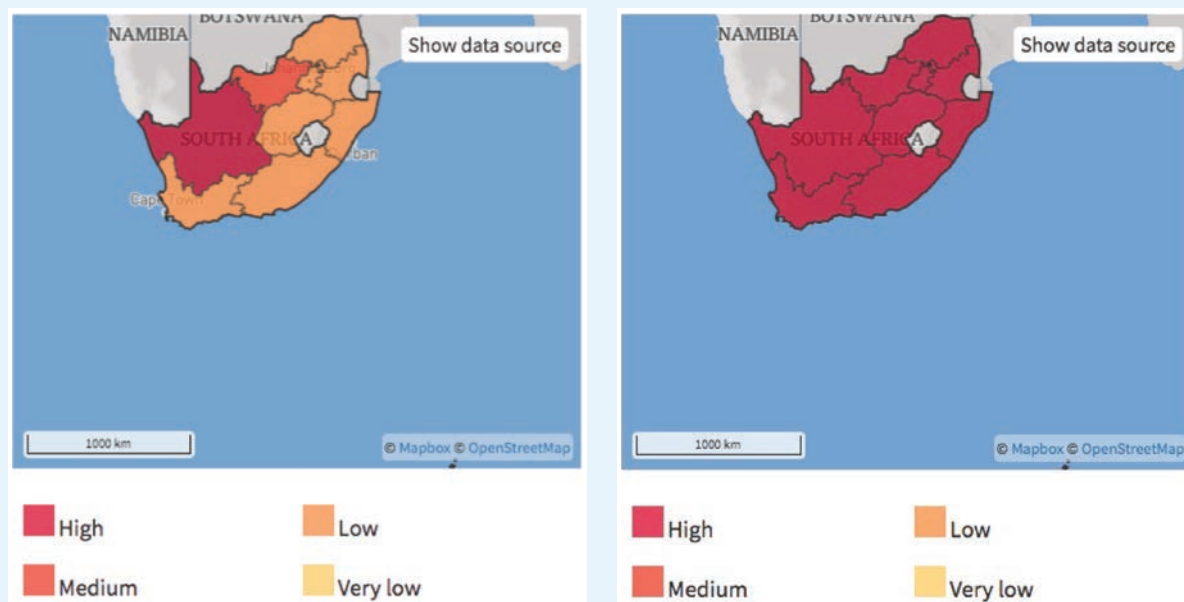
BOTSWANA
NAMIBIA
Show data source
SOUTH AFRICA
Cape Town
ban
1000 km
© Mapbox © OpenStreetMap

High
Low
Medium
Very low

BOTSWANA
NAMIBIA
Show data source
SOUTH AFRICA
1000 km
© Mapbox © OpenStreetMap

High
Low
Medium
Very low